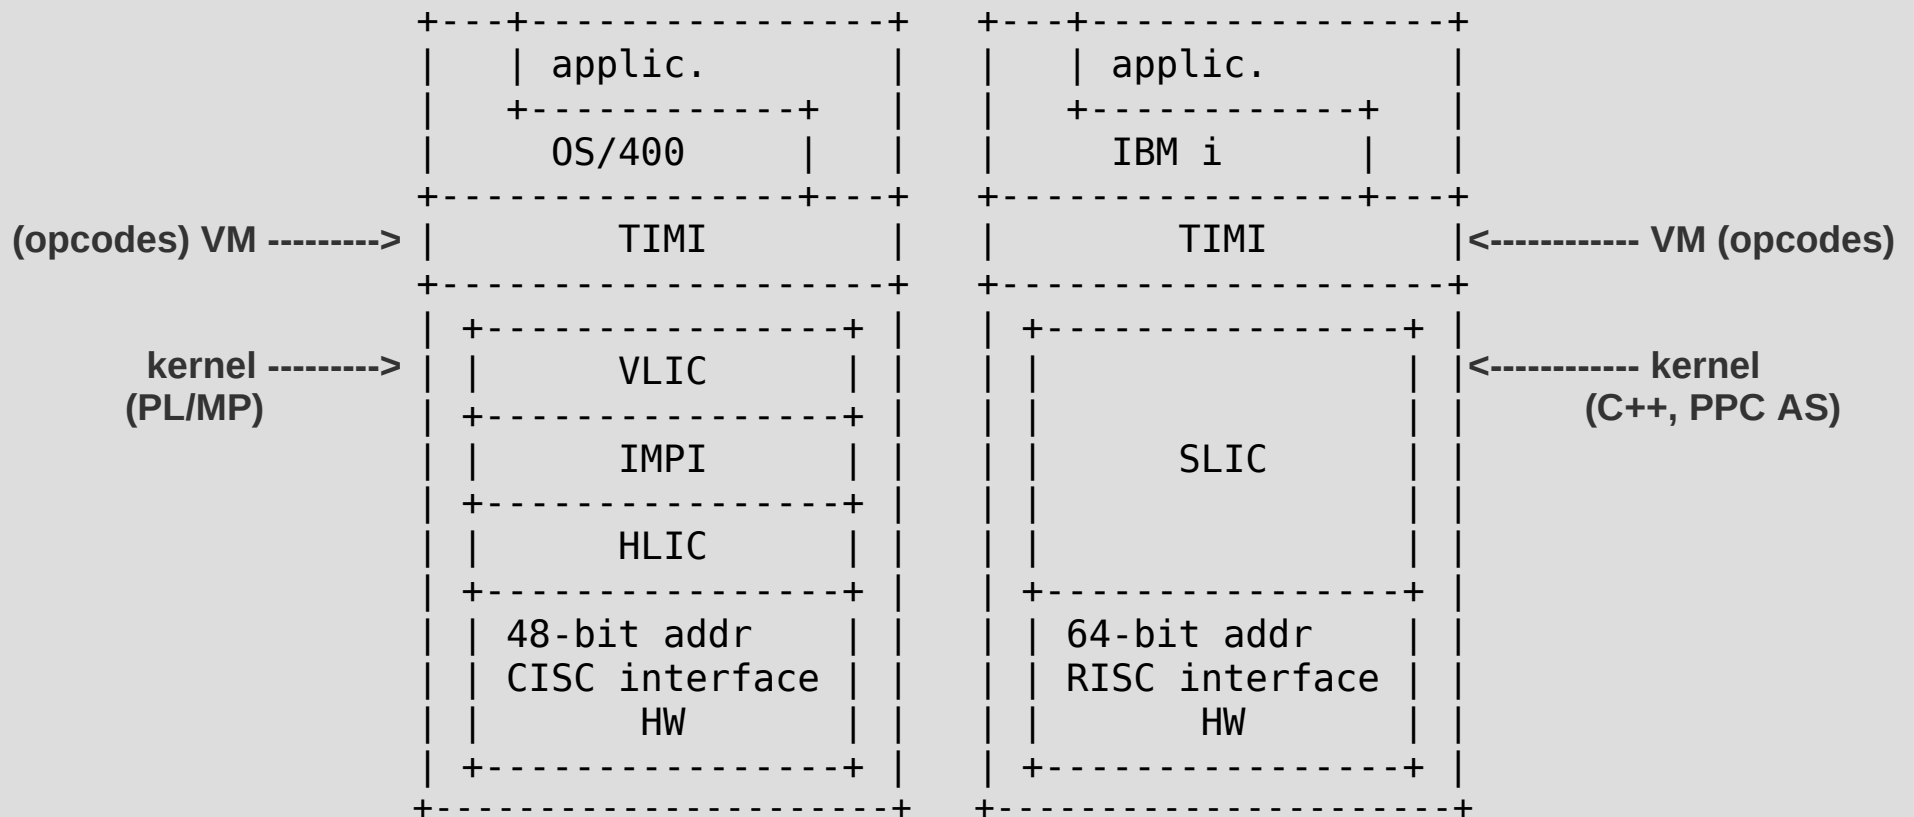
applic.

OS/400

(opcodes) VM ---------> TIMI

kernel ---------> (PL/MP)

VLIC

IMPI

HLIC

48-bit addr CISC interface HW

applic.

IBM i

TIMI <------------ VM (opcodes)

<------------ kernel (C++, PPC AS)

SLIC

64-bit addr RISC interface HW